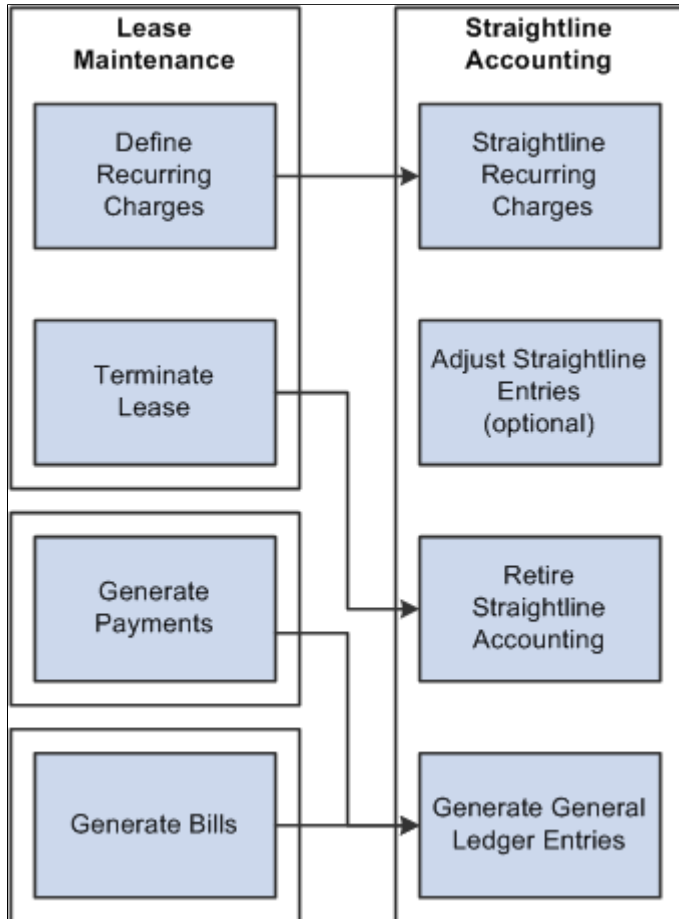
Lease Maintenance

Define Recurring Charges

Terminate Lease

Generate Payments

Generate Bills

Straightline Accounting

Straightline Recurring Charges

Adjust Straightline Entries (optional)

Retire Straightline Accounting

Generate General Ledger Entries